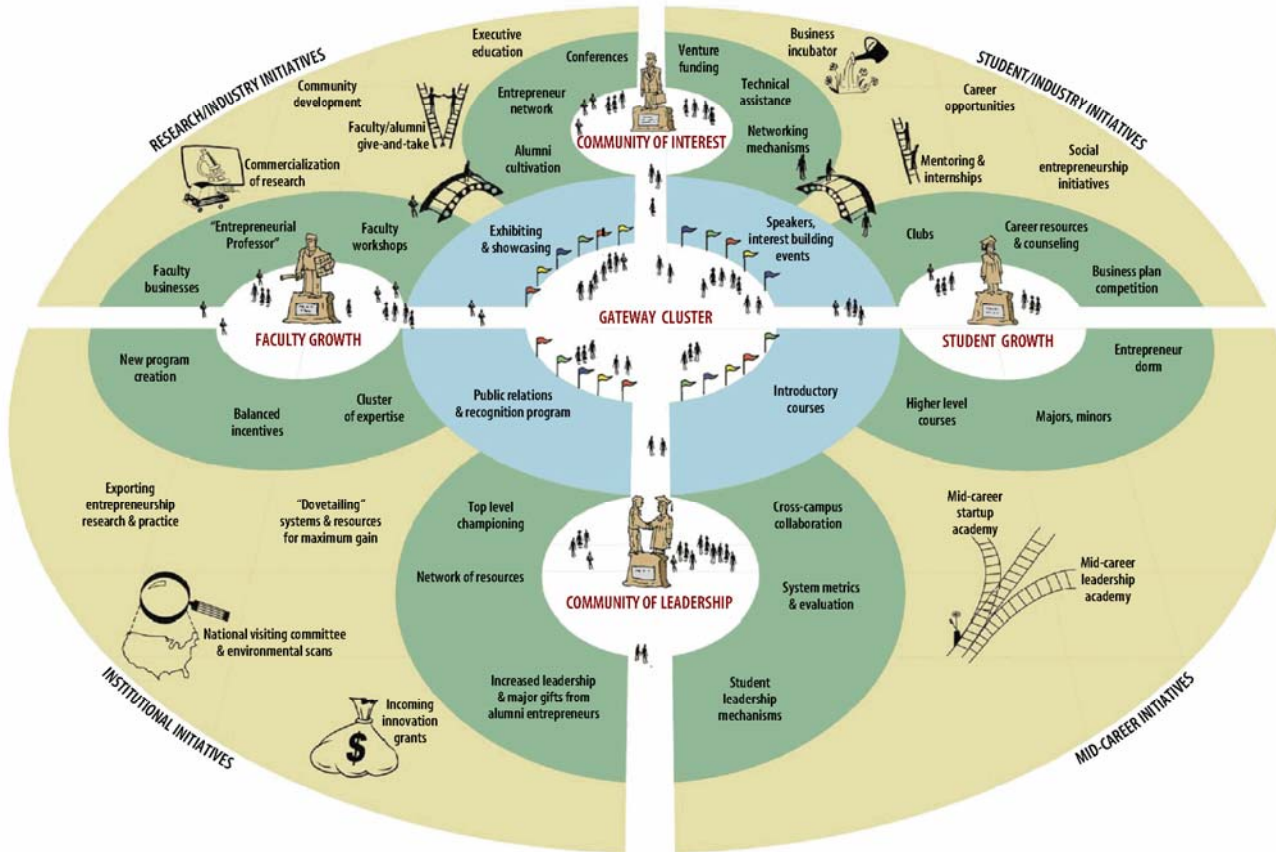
RESEARCH/INDUSTRY INITIATIVES

Executive education

Conferences

Community development

Faculty/alumni give-and-take

Commercialization of research

Entrepreneur network

Alumni cultivation

COMMUNITY OF INTEREST

Venture funding

Technical assistance

Networking mechanisms

Business incubator

STUDENT/INDUSTRY INITIATIVES

Career opportunities

Mentoring & internships

Social entrepreneurship initiatives

"Entrepreneurial Professor"

Faculty workshops

Faculty businesses

FACULTY GROWTH

Exhibiting & showcasing

Speakers, interest building events

GATEWAY CLUSTER

Clubs

Career resources & counseling

Business plan competition

STUDENT GROWTH

New program creation

Balanced incentives

Cluster of expertise

Public relations & recognition program

Introductory courses

Entrepreneur dorm

Higher level courses

Majors, minors

Exporting entrepreneurship research & practice

"Dovetailing" systems & resources for maximum gain

Top level championing

Network of resources

COMMUNITY OF LEADERSHIP

Cross-campus collaboration

System metrics & evaluation

Mid-career startup academy

Mid-career leadership academy

National visiting committee & environmental scans

Increased leadership & major gifts from alumni entrepreneurs

Student leadership mechanisms

Incoming innovation grants

$

INSTITUTIONAL INITIATIVES

MID-CAREER INITIATIVES